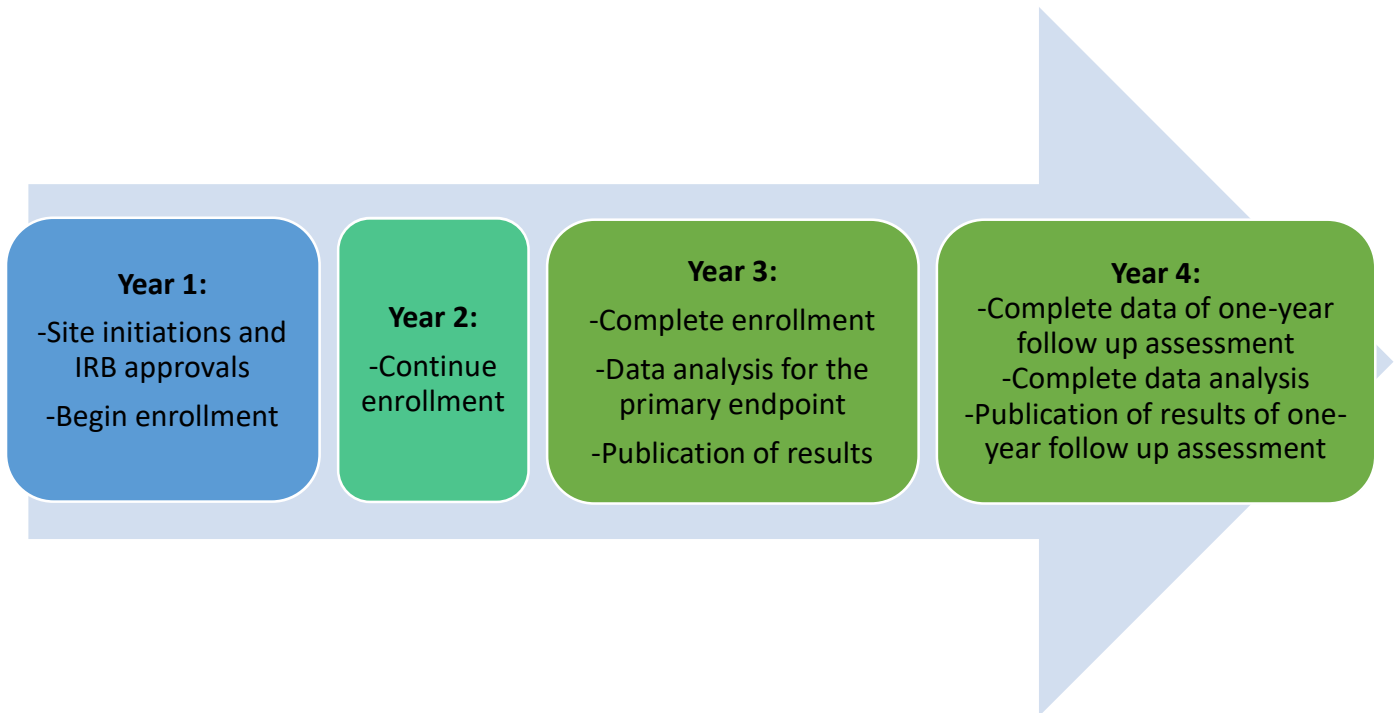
Year 1:
-Site initiations and IRB approvals
-Begin enrollment

Year 2:
-Continue enrollment

Year 3:
-Complete enrollment
-Data analysis for the primary endpoint
-Publication of results

Year 4:
-Complete data of one-year follow up assessment
-Complete data analysis
-Publication of results of one-year follow up assessment